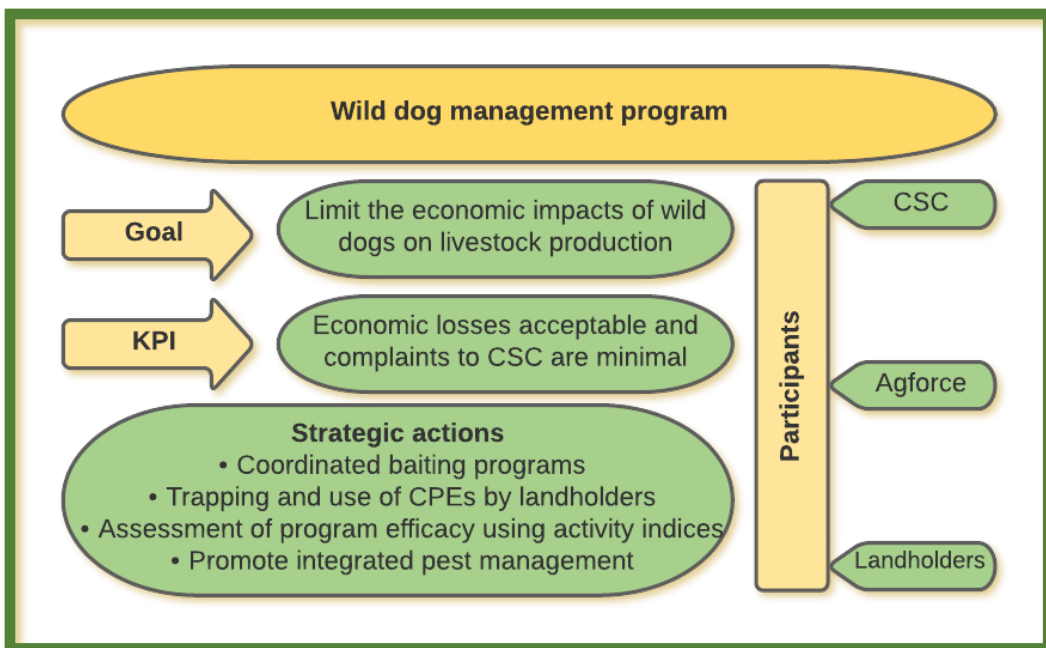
Wild dog management program

Goal

Limit the economic impacts of wild dogs on livestock production

KPI

Economic losses acceptable and complaints to CSC are minimal

Strategic actions
• Coordinated baiting programs
• Trapping and use of CPEs by landholders
• Assessment of program efficacy using activity indices
• Promote integrated pest management

Participants

CSC

Agforce

Landholders